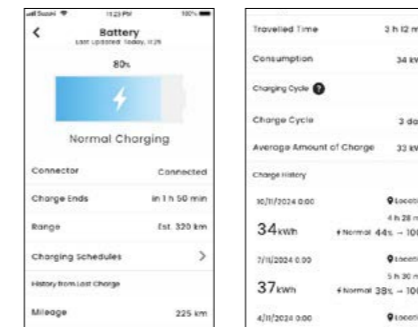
Suzuki 11:23 PM 100%

Battery
Last Updated: Today, 11:25

80%

Normal Charging

Connector Connected

Charge Ends in 1 h 50 min

Range Est. 320 km

Charging Schedules >

History from Last Charge

Mileage 225 km

Travelled Time 3 h 12 m

Consumption 34 kW

Charging Cycle

Charge Cycle 3 da

Average Amount of Charge 33 kW

Charge History

10/11/2024 0:00 Locati

34kWh 4 h 28 m
Normal 44% → 100

7/11/2024 0:00 Locati

37kWh 5 h 30 m
Normal 38% → 100

4/11/2024 0:00 Locati